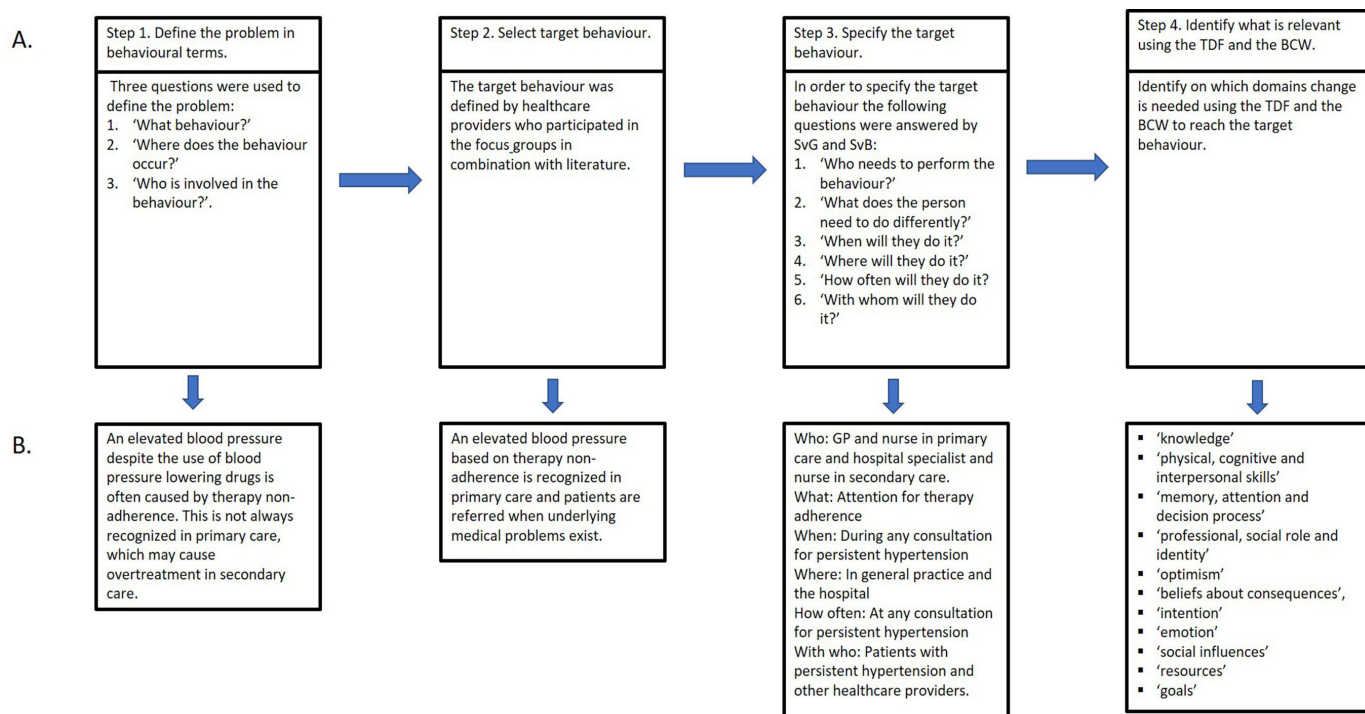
A.

Step 1. Define the problem in behavioural terms.

Three questions were used to define the problem:
1. 'What behaviour?'
2. 'Where does the behaviour occur?'
3. 'Who is involved in the behaviour?'.

Step 2. Select target behaviour.

The target behaviour was defined by healthcare providers who participated in the focus groups in combination with literature.

Step 3. Specify the target behaviour.

In order to specify the target behaviour the following questions were answered by SvG and SvB:
1. 'Who needs to perform the behaviour?'
2. 'What does the person need to do differently?'
3. 'When will they do it?'
4. 'Where will they do it?'
5. 'How often will they do it?
6. 'With whom will they do it?'

Step 4. Identify what is relevant using the TDF and the BCW.

Identify on which domains change is needed using the TDF and the BCW to reach the target behaviour.

B.

An elevated blood pressure despite the use of blood pressure lowering drugs is often caused by therapy non-adherence. This is not always recognized in primary care, which may cause overtreatment in secondary care.

An elevated blood pressure based on therapy non-adherence is recognized in primary care and patients are referred when underlying medical problems exist.

Who: GP and nurse in primary care and hospital specialist and nurse in secondary care.
What: Attention for therapy adherence
When: During any consultation for persistent hypertension
Where: In general practice and the hospital
How often: At any consultation for persistent hypertension
With who: Patients with persistent hypertension and other healthcare providers.

- 'knowledge'
- 'physical, cognitive and interpersonal skills'
- 'memory, attention and decision process'
- 'professional, social role and identity'
- 'optimism'
- 'beliefs about consequences',
- 'intention'
- 'emotion'
- 'social influences'
- 'resources'
- 'goals'